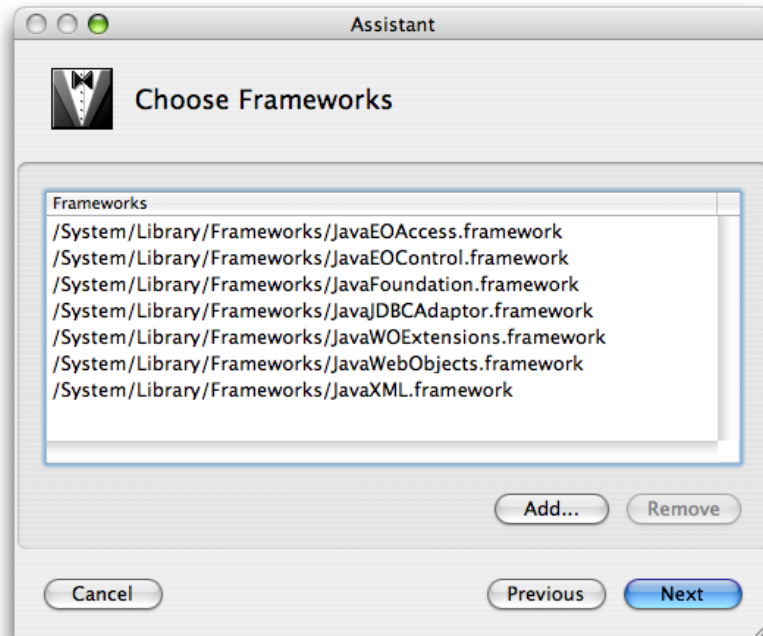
Assistant

Choose Frameworks

Frameworks
/System/Library/Frameworks/JavaEOAccess.framework
/System/Library/Frameworks/JavaEOControl.framework
/System/Library/Frameworks/JavaFoundation.framework
/System/Library/Frameworks/JavaJDBCAdaptor.framework
/System/Library/Frameworks/JavaWOExtensions.framework
/System/Library/Frameworks/JavaWebObjects.framework
/System/Library/Frameworks/JavaXML.framework

Add...
Remove

Cancel
Previous
Next